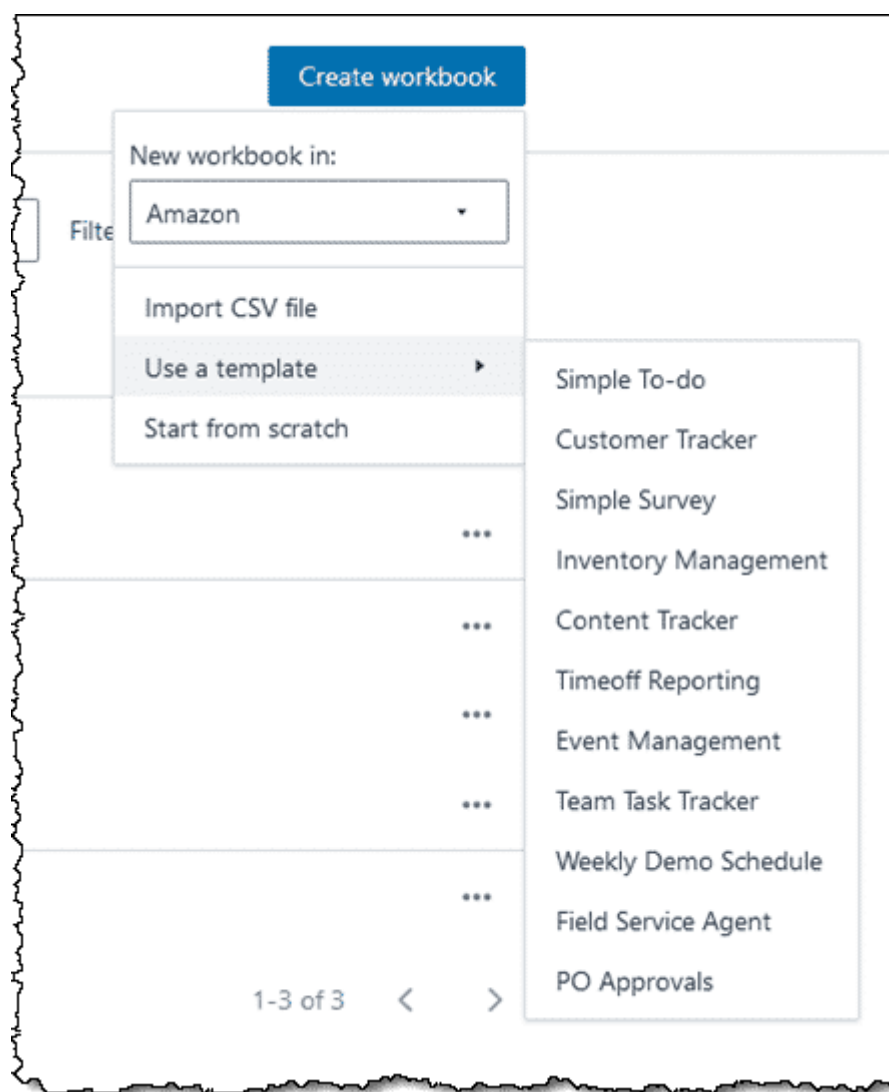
Create workbook

New workbook in:

Amazon

Filte

Import CSV file

Use a template

Start from scratch

Simple To-do

Customer Tracker

Simple Survey

Inventory Management

Content Tracker

Timeoff Reporting

Event Management

Team Task Tracker

Weekly Demo Schedule

Field Service Agent

PO Approvals

1-3 of 3